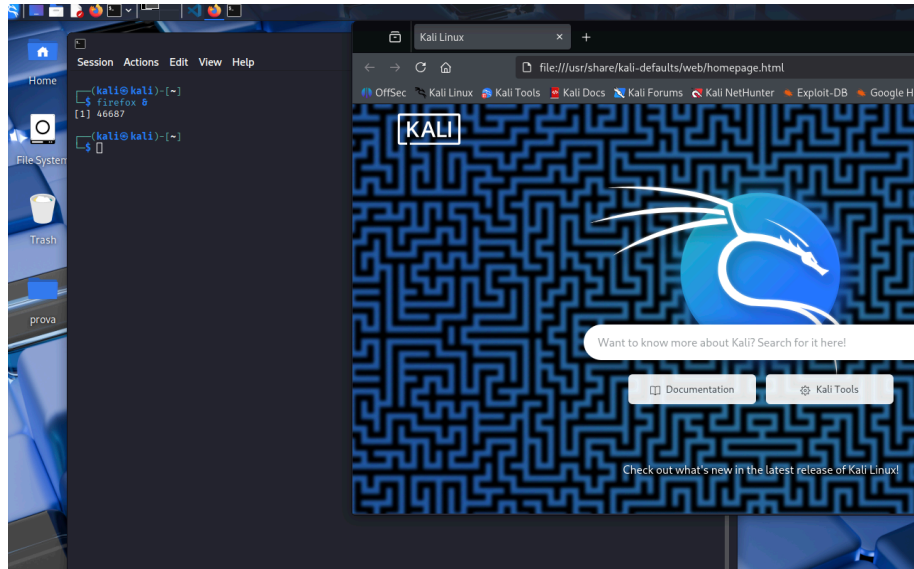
Home

File System

Trash

prova

Session Actions Edit View Help

┌──(kali㉿kali)-[~]
└─$ firefox &
[1] 46687

┌──(kali㉿kali)-[~]
└─$

Kali Linux ×

file:///usr/share/kali-defaults/web/homepage.html

OffSec Kali Linux Kali Tools Kali Docs Kali Forums Kali NetHunter Exploit-DB Google H

KALI

Want to know more about Kali? Search for it here!

Documentation

Kali Tools

Check out what's new in the latest release of Kali Linux!